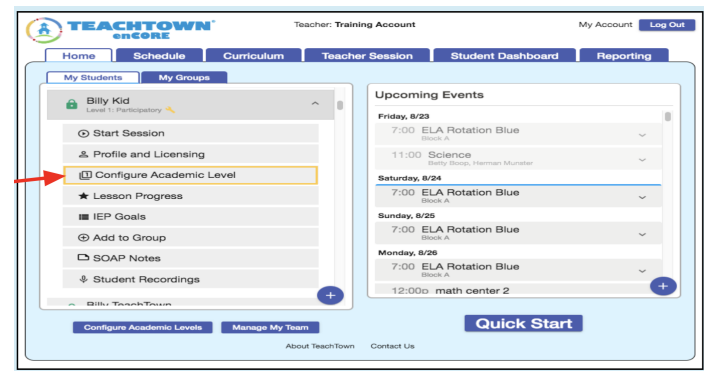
TEACHTOWN® enCORE

Teacher: Training Account

My Account Log Out

Home Schedule Curriculum Teacher Session Student Dashboard Reporting

My Students My Groups

Billy Kid
Level 1: Participatory

Start Session
Profile and Licensing
Configure Academic Level
Lesson Progress
IEP Goals
Add to Group
SOAP Notes
Student Recordings

Billy TeachTown

Upcoming Events

Friday, 8/23
7:00 ELA Rotation Blue
Block A
11:00 Science
Betty Boop, Herman Munster

Saturday, 8/24
7:00 ELA Rotation Blue
Block A

Sunday, 8/25
7:00 ELA Rotation Blue
Block A

Monday, 8/26
7:00 ELA Rotation Blue
Block A
12:00p math center 2

Configure Academic Levels Manage My Team

Quick Start

About TeachTown Contact Us